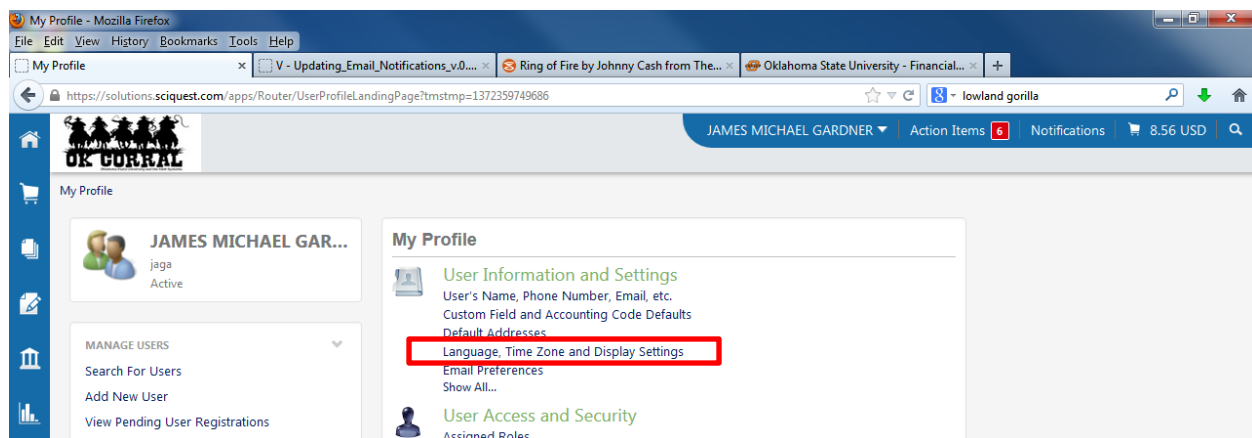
My Profile - Mozilla Firefox

File Edit View History Bookmarks Tools Help

My Profile | V - Updating_Email_Notifications_v.0.... | Ring of Fire by Johnny Cash from The... | Oklahoma State University - Financial... | +

https://solutions.sciquest.com/apps/Router/UserProfileLandingPage?tmstmp=1372359749686

lowland gorilla

JAMES MICHAEL GARDNER | Action Items 6 | Notifications | 8.56 USD

OK CORRAL

My Profile

JAMES MICHAEL GAR...
jaga
Active

MANAGE USERS
Search For Users
Add New User
View Pending User Registrations

My Profile

User Information and Settings
User's Name, Phone Number, Email, etc.
Custom Field and Accounting Code Defaults
Default Addresses
Language, Time Zone and Display Settings
Email Preferences
Show All...

User Access and Security
Assigned Roles